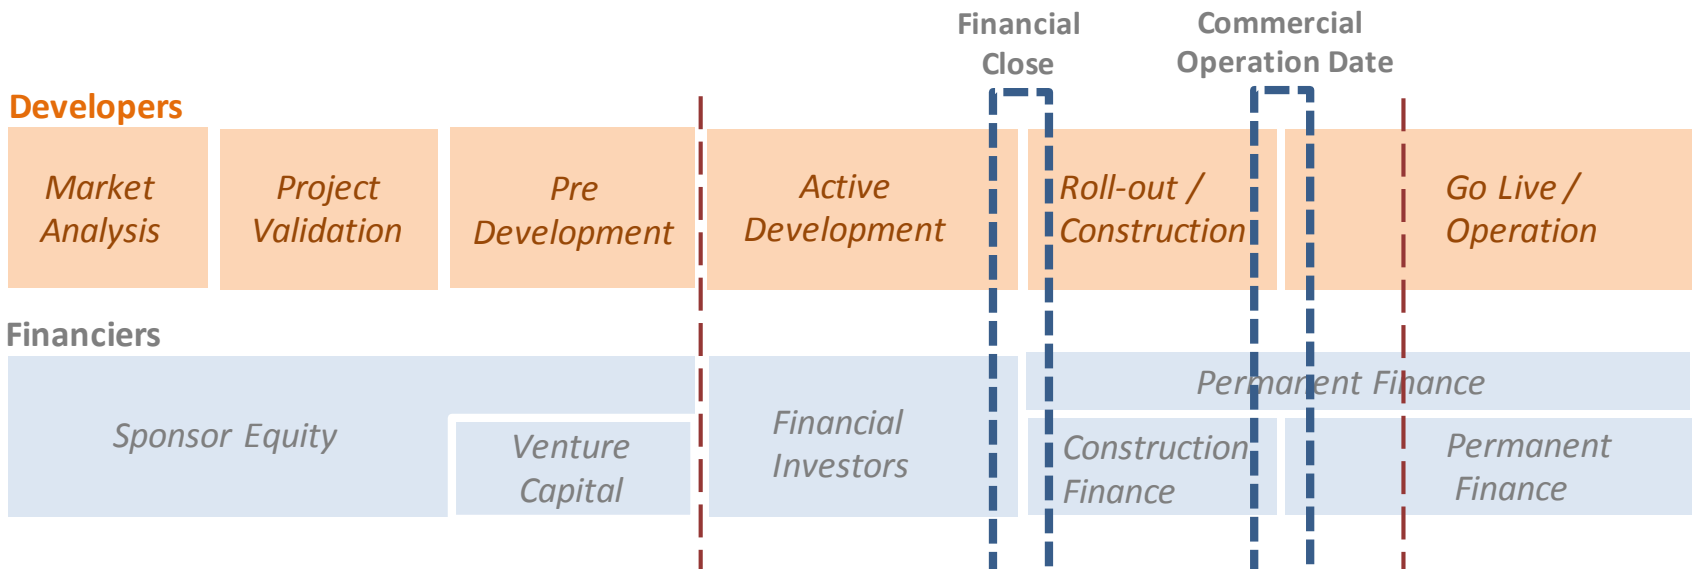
Financial Close

Commercial Operation Date

Developers

Market Analysis

Project Validation

Pre Development

Active Development

Roll-out / Construction

Go Live / Operation

Financiers

Sponsor Equity

Venture Capital

Financial Investors

Permanent Finance

Construction Finance

Permanent Finance